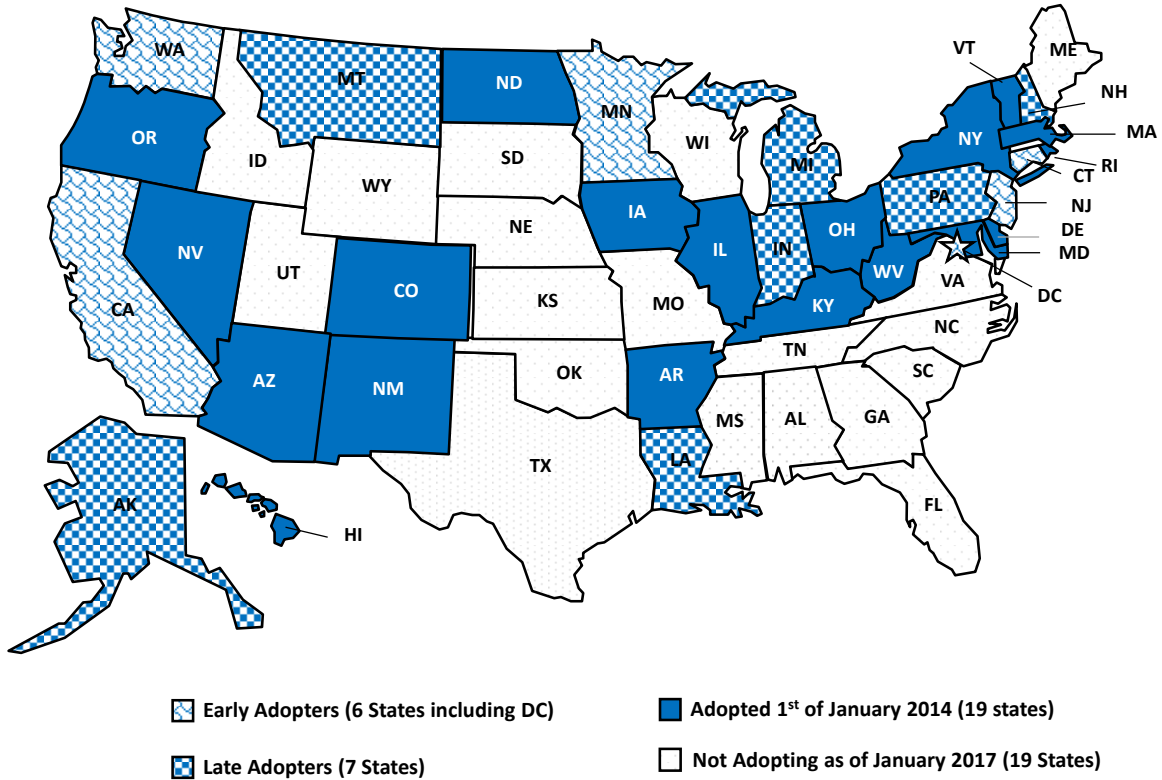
WA
MT
ND
MN
VT
ME
NH
MA
OR
ID
SD
WI
NY
MI
RI
CT
WY
IA
PA
NJ
NE
OH
DE
MD
NV
IL
IN
WV
UT
CO
DC
VA
KS
MO
KY
CA
NC
TN
AZ
NM
OK
AR
SC
MS
AL
GA
TX
LA
AK
FL
HI

Early Adopters (6 States including DC)
Adopted 1$^{st}$ of January 2014 (19 states)
Late Adopters (7 States)
Not Adopting as of January 2017 (19 States)